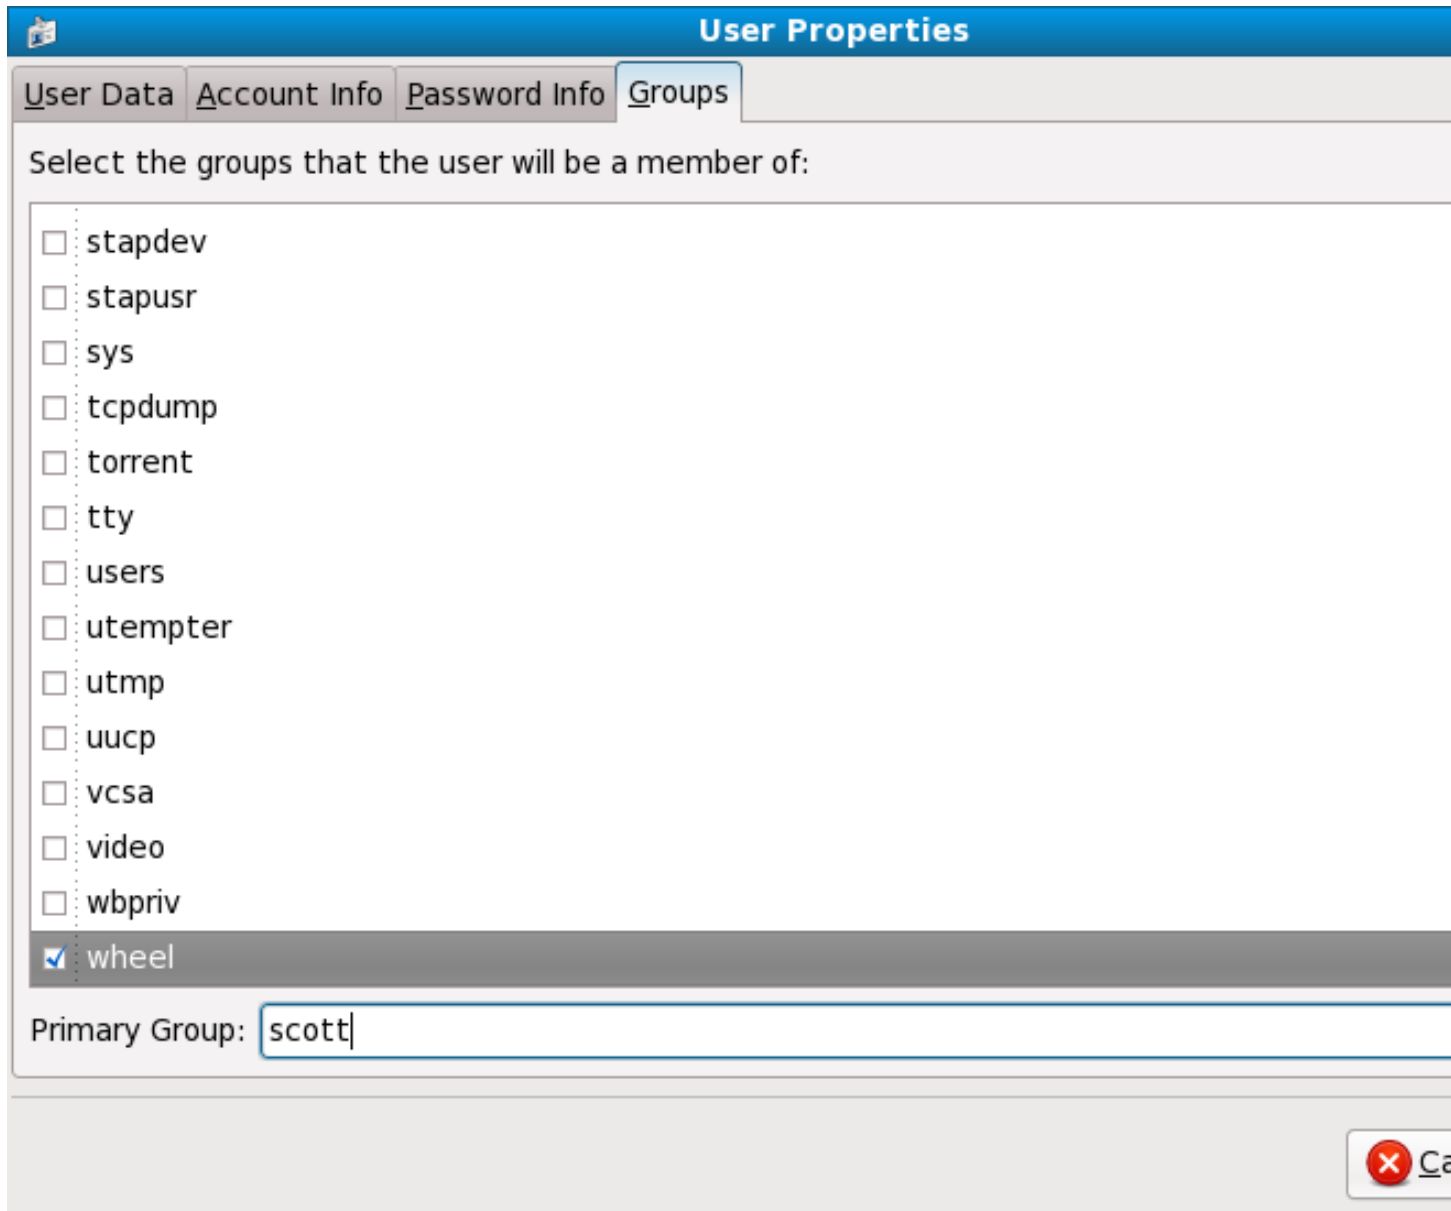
User Properties

User Data Account Info Password Info Groups

Select the groups that the user will be a member of:

stapdev
stapusr
sys
tcpdump
torrent
tty
users
utempter
utmp
uucp
vcsa
video
wbpriv
wheel

Primary Group: scott

Ca